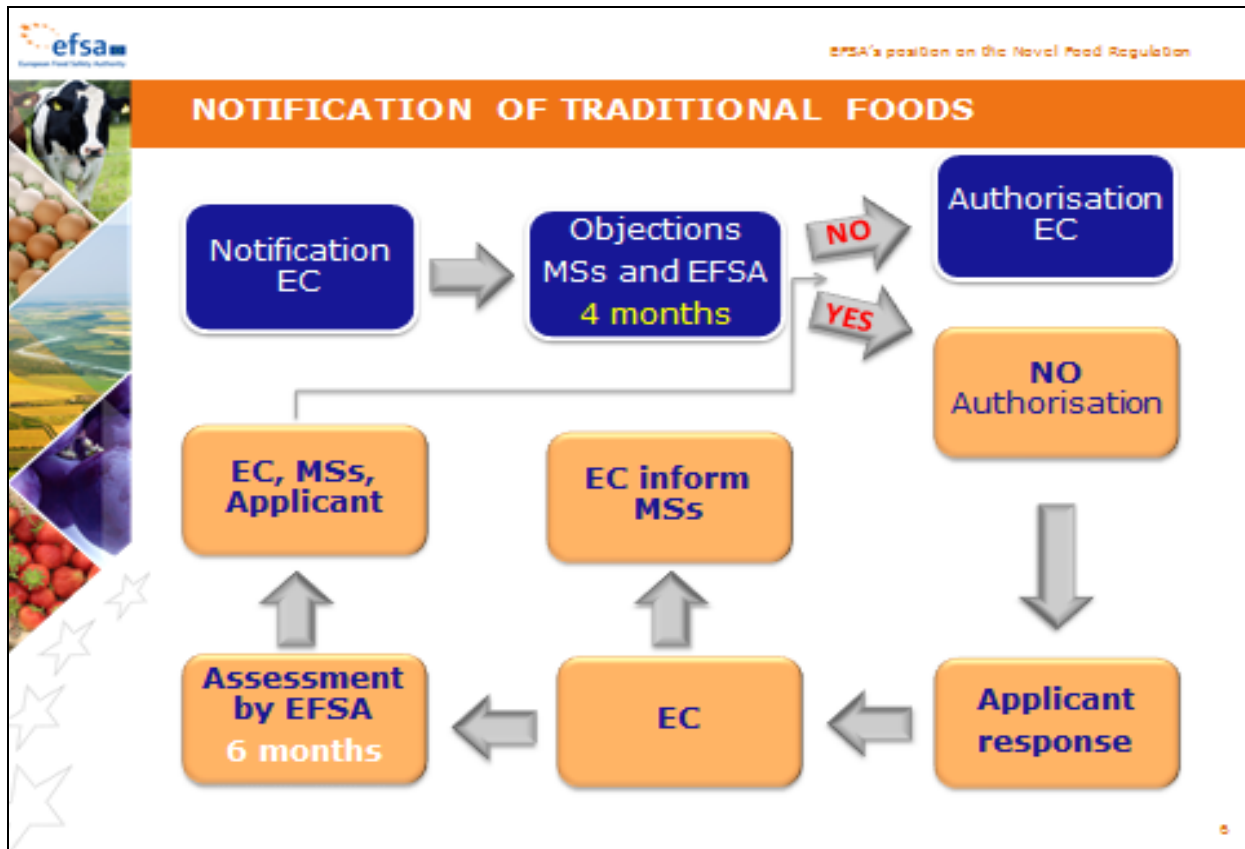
efsa
European Food Safety Authority

EFSA's position on the Novel Food Regulation

NOTIFICATION OF TRADITIONAL FOODS

Notification EC

Objections MSs and EFSA 4 months

NO

Authorisation EC

YES

NO Authorisation

EC, MSs, Applicant

EC inform MSs

Applicant response

EC

Assessment by EFSA 6 months

6